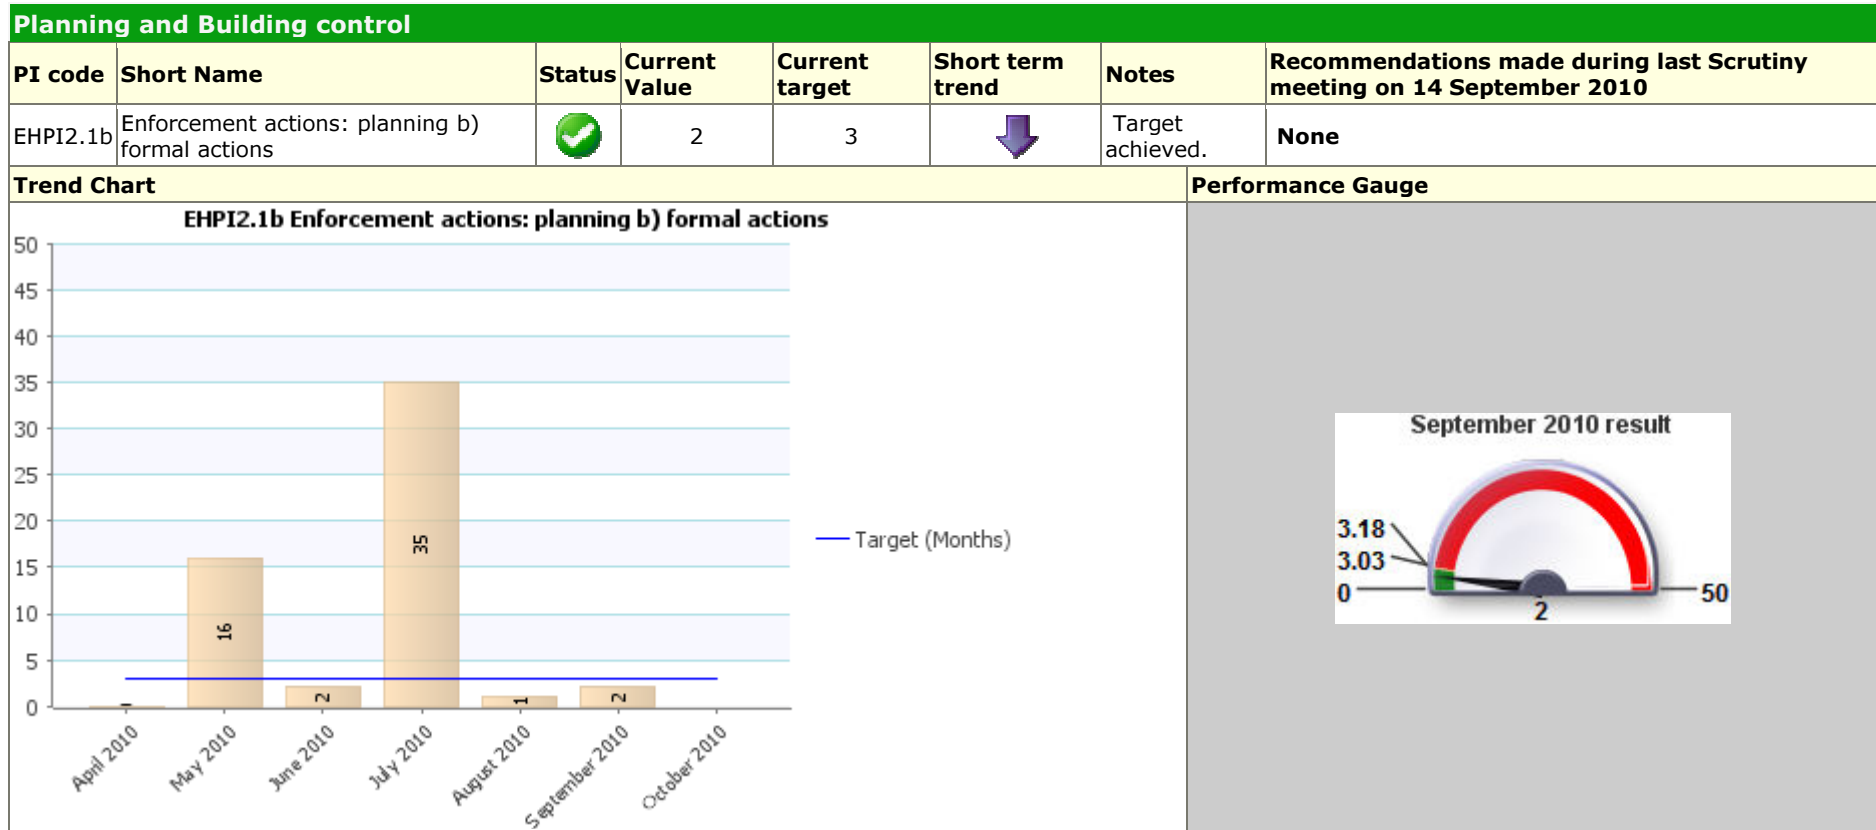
Planning and Building control

| PI code | Short Name | Status | Current Value | Current target | Short term trend | Notes | Recommendations made during last Scrutiny meeting on 14 September 2010 |
|---|---|---|---|---|---|---|---|
| EHPI2.1b | Enforcement actions: planning b) formal actions | | 2 | 3 | | Target achieved. | None |

Trend Chart

EHPI2.1b Enforcement actions: planning b) formal actions

50
45
40
35
30
25
20
15
10
5
0

0
16
2
35
1
2

April 2010
May 2010
June 2010
July 2010
August 2010
September 2010
October 2010

Target (Months)

Performance Gauge

September 2010 result

3.18
3.03
0
2
50